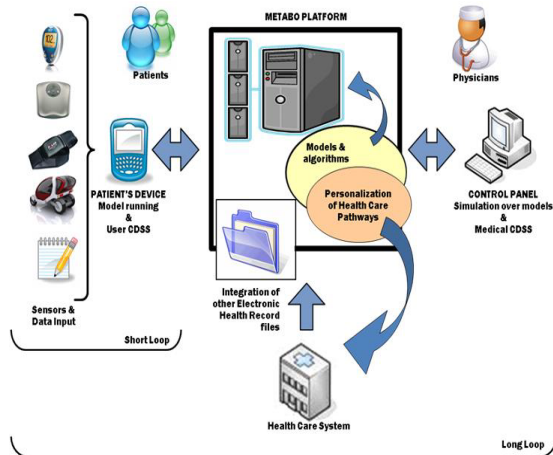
METABO PLATFORM

Patients

Physicians

12

PATIENT'S DEVICE
Model running
&
User CDSS

Models & algorithms

Personalization of Health Care Pathways

CONTROL PANEL
Simulation over models
&
Medical CDSS

Sensors & Data Input

Integration of other Electronic Health Record files

Short Loop

Health Care System

Long Loop